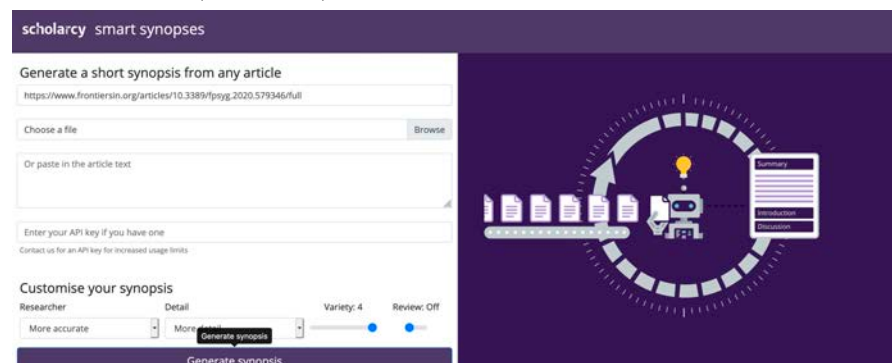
scholarcy smart synopses

Generate a short synopsis from any article

https://www.frontiersin.org/articles/10.3389/fpsyg.2020.579346/full

Choose a file

Browse

Or paste in the article text

Enter your API key if you have one

Contact us for an API key for increased usage limits

Customise your synopsis

Researcher

More accurate

Detail

More detail

Variety: 4

Review: Off

Generate synopsis

Generate synopsis

Summary

Introduction

Discussion